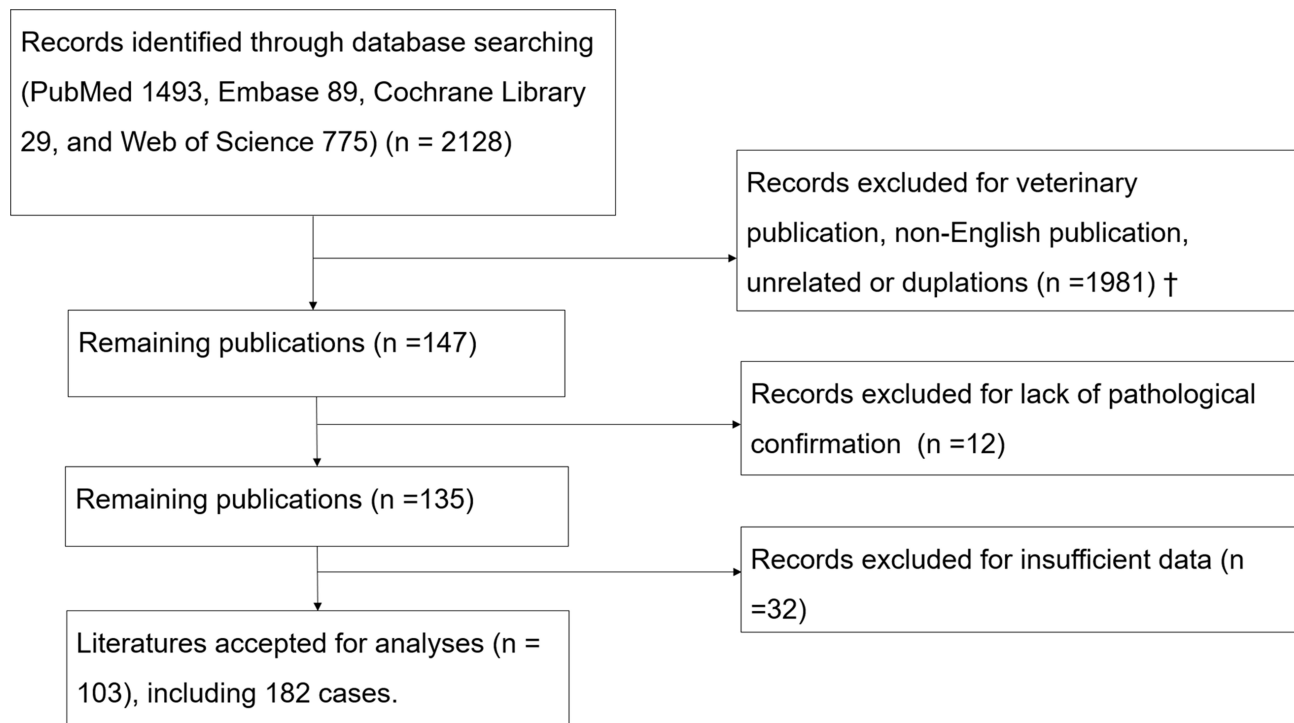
Records identified through database searching (PubMed 1493, Embase 89, Cochrane Library 29, and Web of Science 775) (n = 2128)

Records excluded for veterinary publication, non-English publication, unrelated or duplations (n =1981) †

Remaining publications (n =147)

Records excluded for lack of pathological confirmation (n =12)

Remaining publications (n =135)

Records excluded for insufficient data (n =32)

Literatures accepted for analyses (n = 103), including 182 cases.